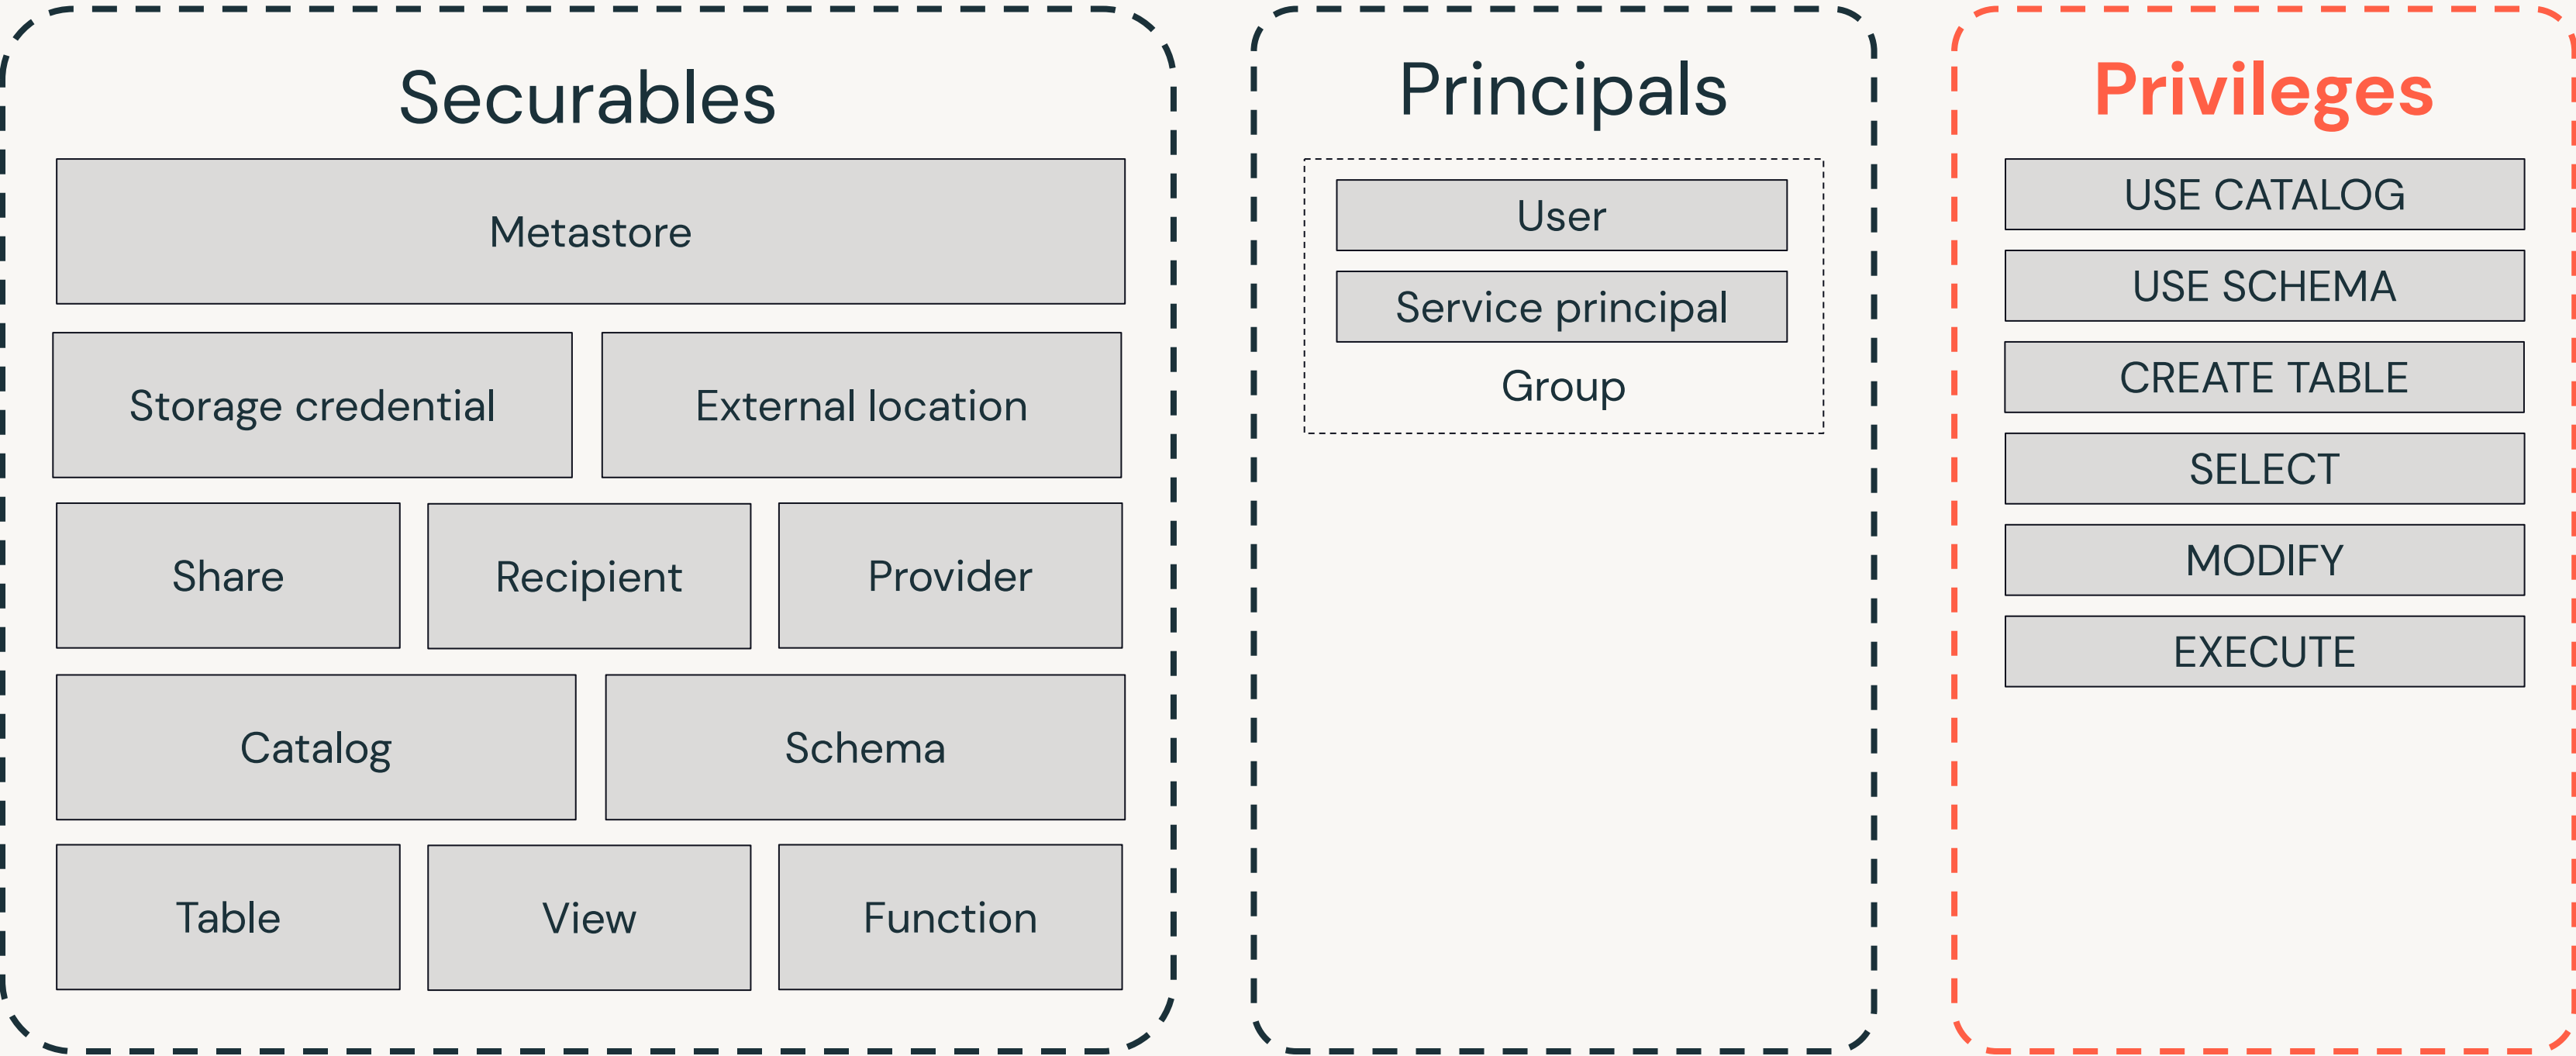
Securables

Metastore

Storage credential

External location

Share

Recipient

Provider

Catalog

Schema

Table

View

Function

Principals

User

Service principal

Group

Privileges

USE CATALOG

USE SCHEMA

CREATE TABLE

SELECT

MODIFY

EXECUTE